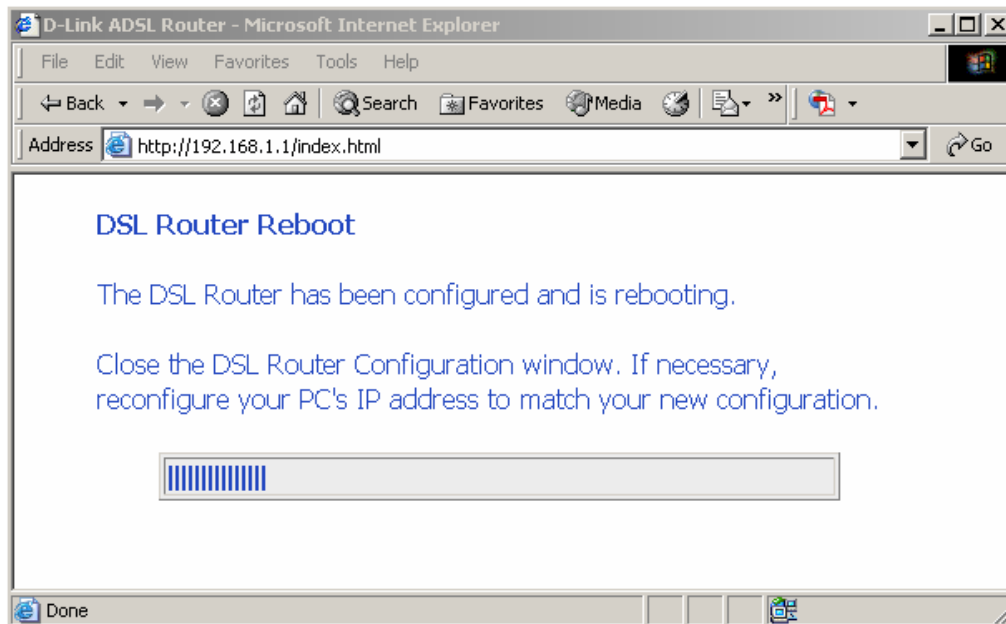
D-Link ADSL Router - Microsoft Internet Explorer

File Edit View Favorites Tools Help

Back Search Favorites Media »

Address http://192.168.1.1/index.html Go

DSL Router Reboot

The DSL Router has been configured and is rebooting.

Close the DSL Router Configuration window. If necessary, reconfigure your PC's IP address to match your new configuration.

Done